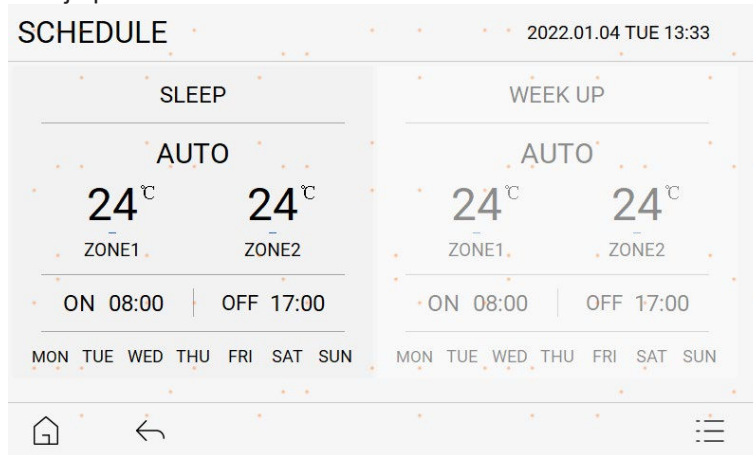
SCHEDULE

2022.01.04 TUE 13:33

SLEEP

AUTO

24℃

ZONE1

24℃

ZONE2

ON 08:00

OFF 17:00

MON TUE WED THU FRI SAT SUN

WEEK UP

AUTO

24℃

ZONE1

24℃

ZONE2

ON 08:00

OFF 17:00

MON TUE WED THU FRI SAT SUN